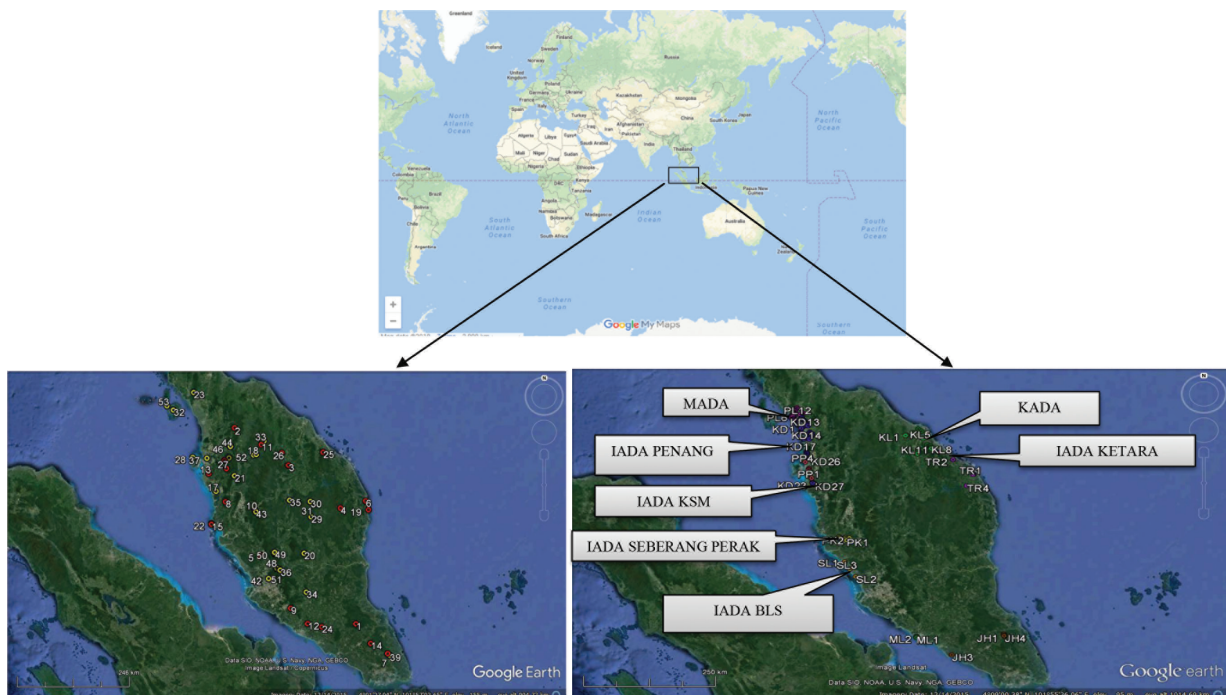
Greenland
Sweden
Norway
Finland
Russia
United Kingdom
Poland
Germany
Ukraine
France
Kazakhstan
Spain
Mongolia
Turkey
Iraq
Iran
Afghanistan
China
South Korea
Japan
North Atlantic Ocean
North Pacific Ocean
Algeria
Libya
Egypt
Saudi Arabia
Pakistan
India
Mali
Niger
Chad
Sudan
Nigeria
Ethiopia
Thailand
Venezuela
Colombia
DRC
Kenya
Peru
Brazil
Tanzania
Indonesia
Papua New Guinea
Angola
Bolivia
Namibia
Botswana
Madagascar
Indian Ocean
Australia
Chile
South Atlantic Ocean
South Africa
South Pacific Ocean
Argentina
New Zealand
Southern Ocean
Southern Ocean
Google My Maps

53
32
23
33
2
44
52
18
26
25
46
28
37
13
27
3
21
17
11
8
10
35
30
6
31
43
29
4
19
22
15
5
50
49
20
48
42
36
51
34
9
12
24
1
14
7
39
Data SIO, NOAA, U.S. Navy, NGA, GEBCO
Image Landsat / Copernicus
Google Earth

MADA
PL12
KD13
KD1
KD14
KD17
PP4
KD26
PP1
KD27
KD22
KADA
KL1
KL5
KL11
KL8
TR2
TR1
TR4
IADA PENANG
IADA KETARA
IADA KSM
IADA SEBERANG PERAK
K2
PK1
SL1
SL3
SL2
IADA BLS
ML2
ML1
JH1
JH4
JH3
Image Landsat
Data SIO, NOAA, U.S. Navy, NGA, GEBCO
Google earth